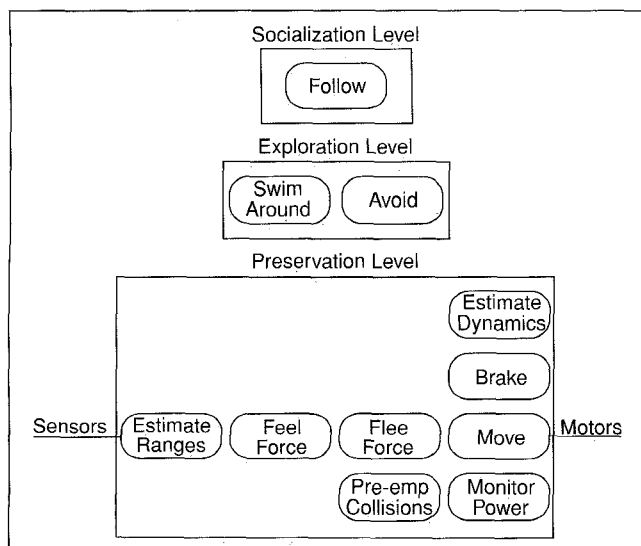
Socialization Level

Follow

Exploration Level

Swim Around

Avoid

Preservation Level

Estimate Dynamics

Brake

Sensors

Estimate Ranges

Feel Force

Flee Force

Move

Motors

Pre-emp Collisions

Monitor Power